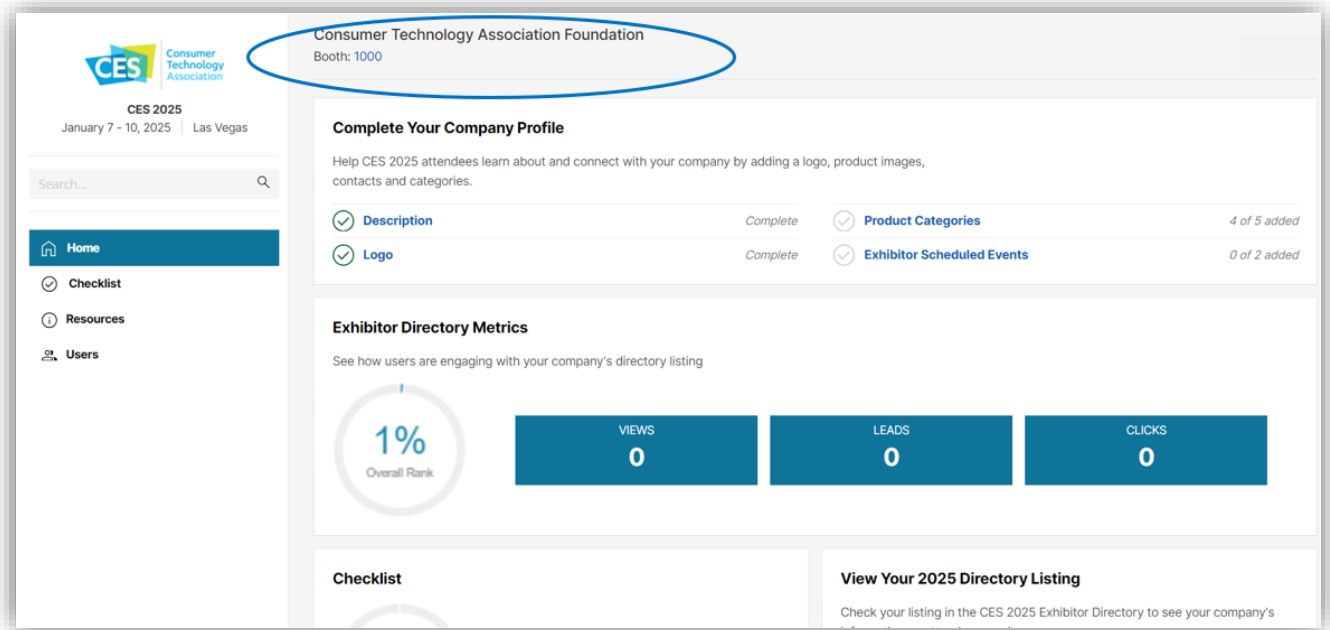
CES Consumer Technology Association

CES 2025
January 7 - 10, 2025 | Las Vegas

Search...

Home
Checklist
Resources
Users

Consumer Technology Association Foundation
Booth: 1000

Complete Your Company Profile

Help CES 2025 attendees learn about and connect with your company by adding a logo, product images, contacts and categories.

Description Complete
Logo Complete
Product Categories 4 of 5 added
Exhibitor Scheduled Events 0 of 2 added

Exhibitor Directory Metrics

See how users are engaging with your company's directory listing

1%
Overall Rank

VIEWS
0

LEADS
0

CLICKS
0

Checklist

View Your 2025 Directory Listing

Check your listing in the CES 2025 Exhibitor Directory to see your company's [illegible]